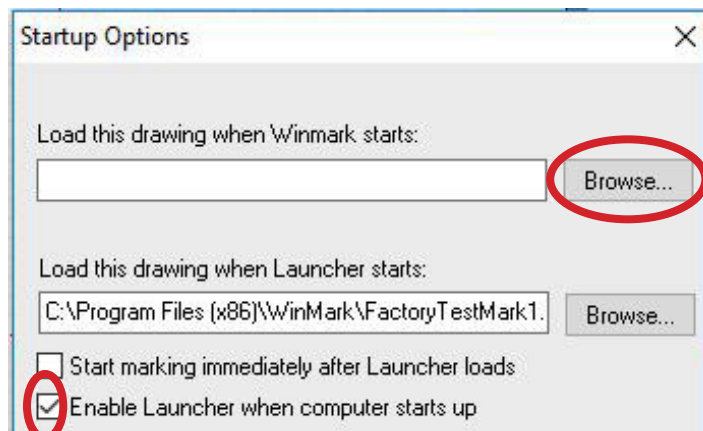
Startup Options

Load this drawing when Winmark starts:

Browse...

Load this drawing when Launcher starts:

C:\Program Files (x86)\WinMark\FactoryTestMark1.

Browse...

Start marking immediately after Launcher loads

Enable Launcher when computer starts up